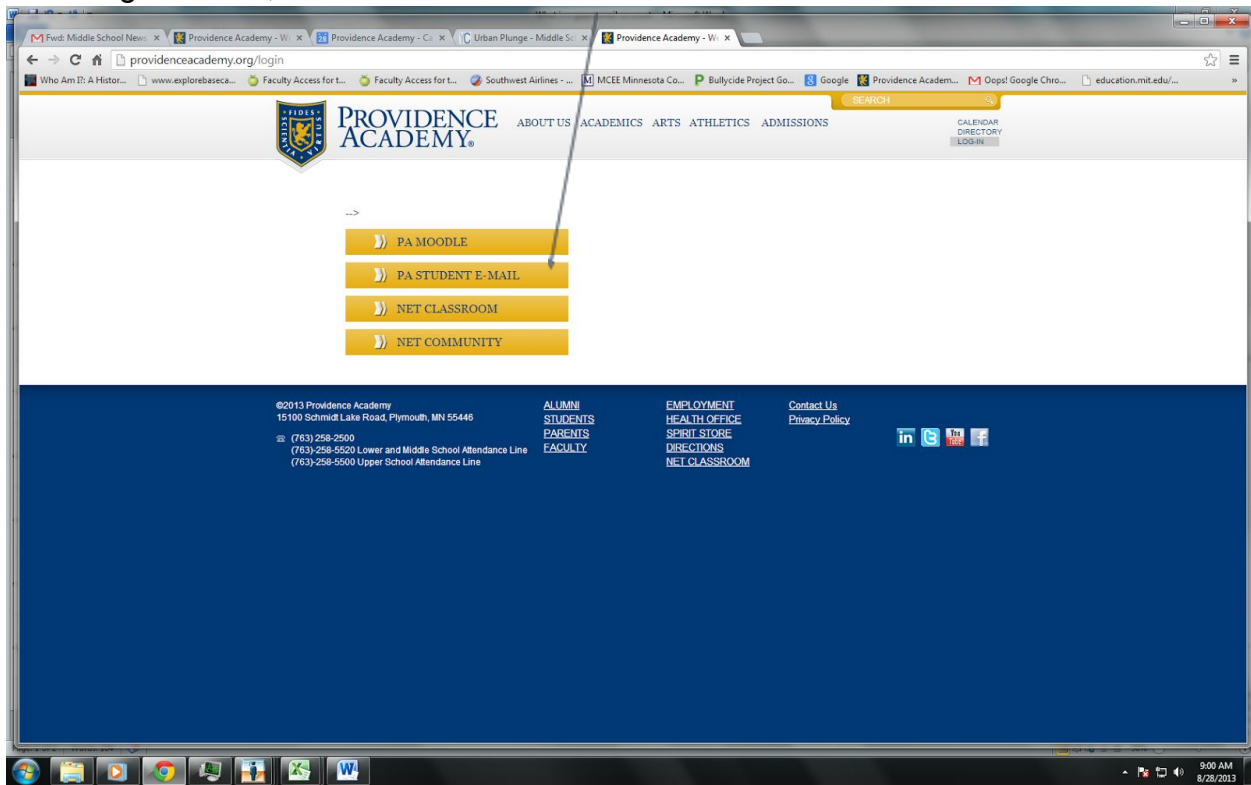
Fwd: Middle School News ×
Providence Academy - W ×
Providence Academy - Ca ×
Urban Plunge - Middle Sc ×
Providence Academy - W ×

providenceacademy.org/login

Who Am I?: A Histor... www.explorebaseca... Faculty Access for t... Faculty Access for t... Southwest Airlines - ... MCEE Minnesota Co... Bullycide Project Go... Google Providence Academ... Oops! Google Chro... education.mit.edu/...

SEARCH

FIDES SCIENTIA VIRTUS

PROVIDENCE ACADEMY®

ABOUT US ACADEMICS ARTS ATHLETICS ADMISSIONS

CALENDAR
DIRECTORY
LOG-IN

-->

PA MOODLE

PA STUDENT E-MAIL

NET CLASSROOM

NET COMMUNITY

©2013 Providence Academy
15100 Schmidt Lake Road, Plymouth, MN 55446

(763) 258-2500
(763)-258-5520 Lower and Middle School Attendance Line
(763)-258-5500 Upper School Attendance Line

ALUMNI
STUDENTS
PARENTS
FACULTY

EMPLOYMENT
HEALTH OFFICE
SPIRIT STORE
DIRECTIONS
NET CLASSROOM

Contact Us
Privacy Policy

9:00 AM
8/28/2013